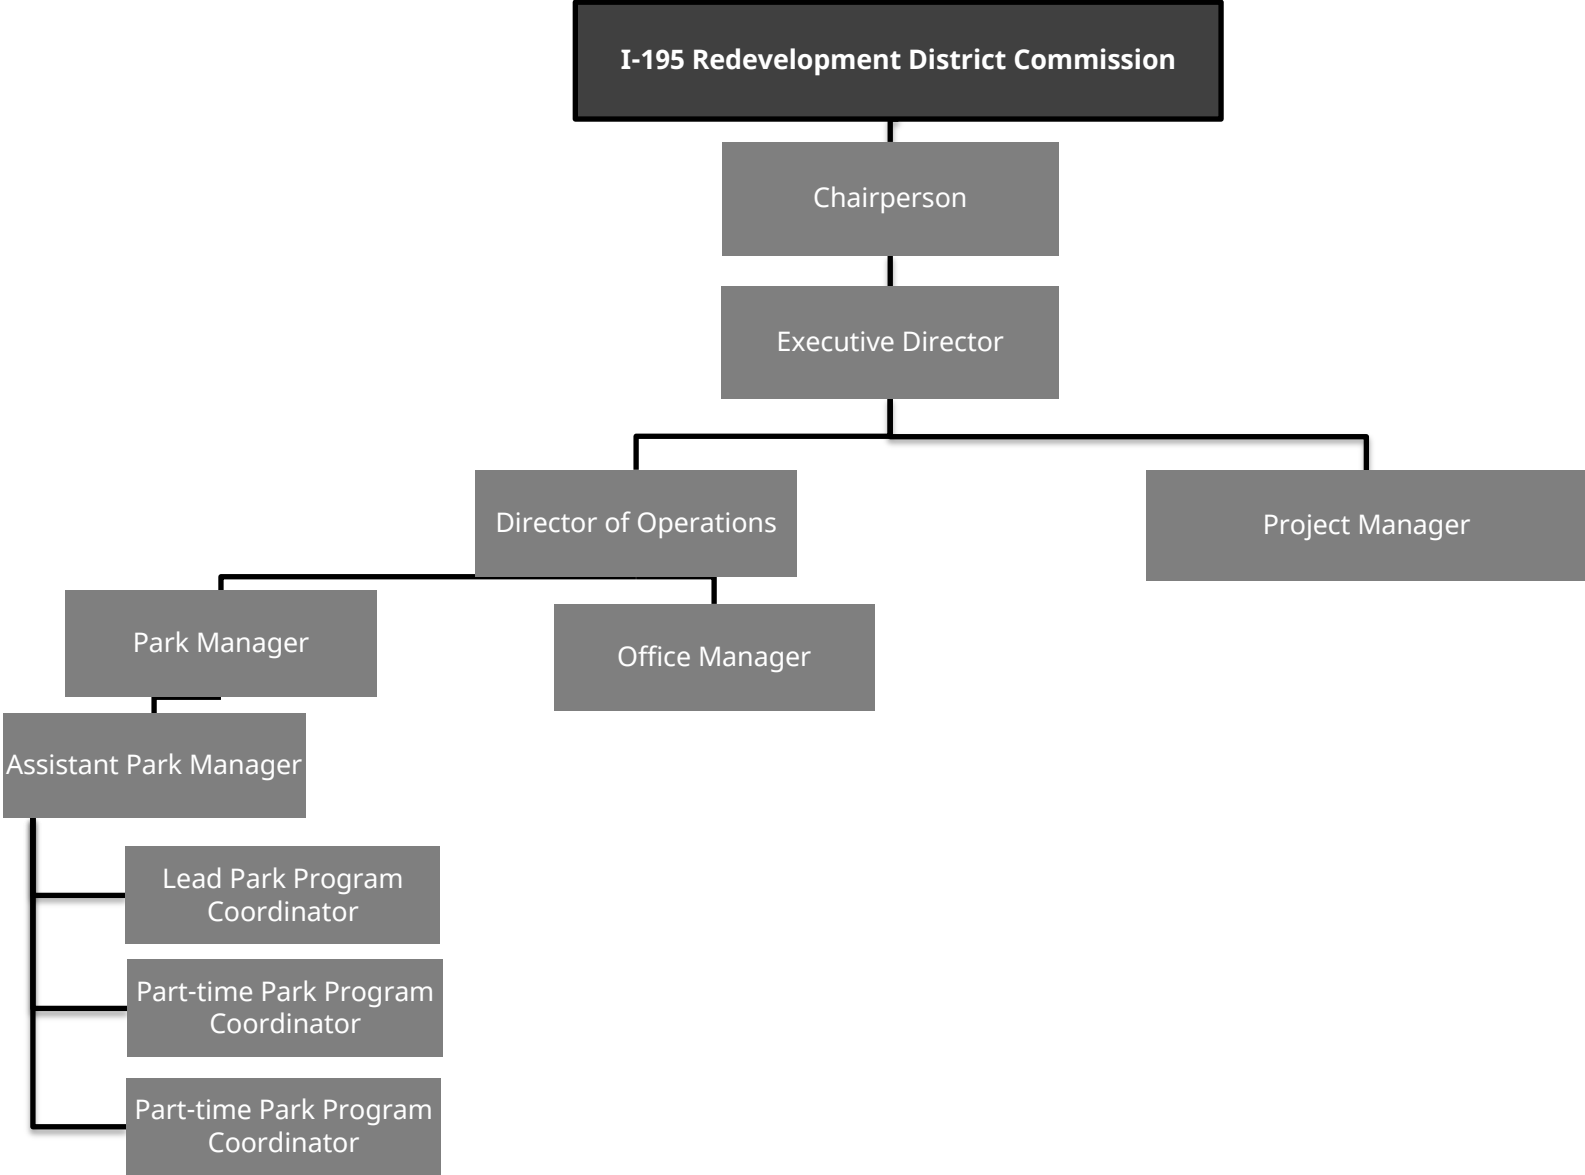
I-195 Redevelopment District Commission

Chairperson

Executive Director

Director of Operations

Project Manager

Park Manager

Office Manager

Assistant Park Manager

Lead Park Program Coordinator

Part-time Park Program Coordinator

Part-time Park Program Coordinator